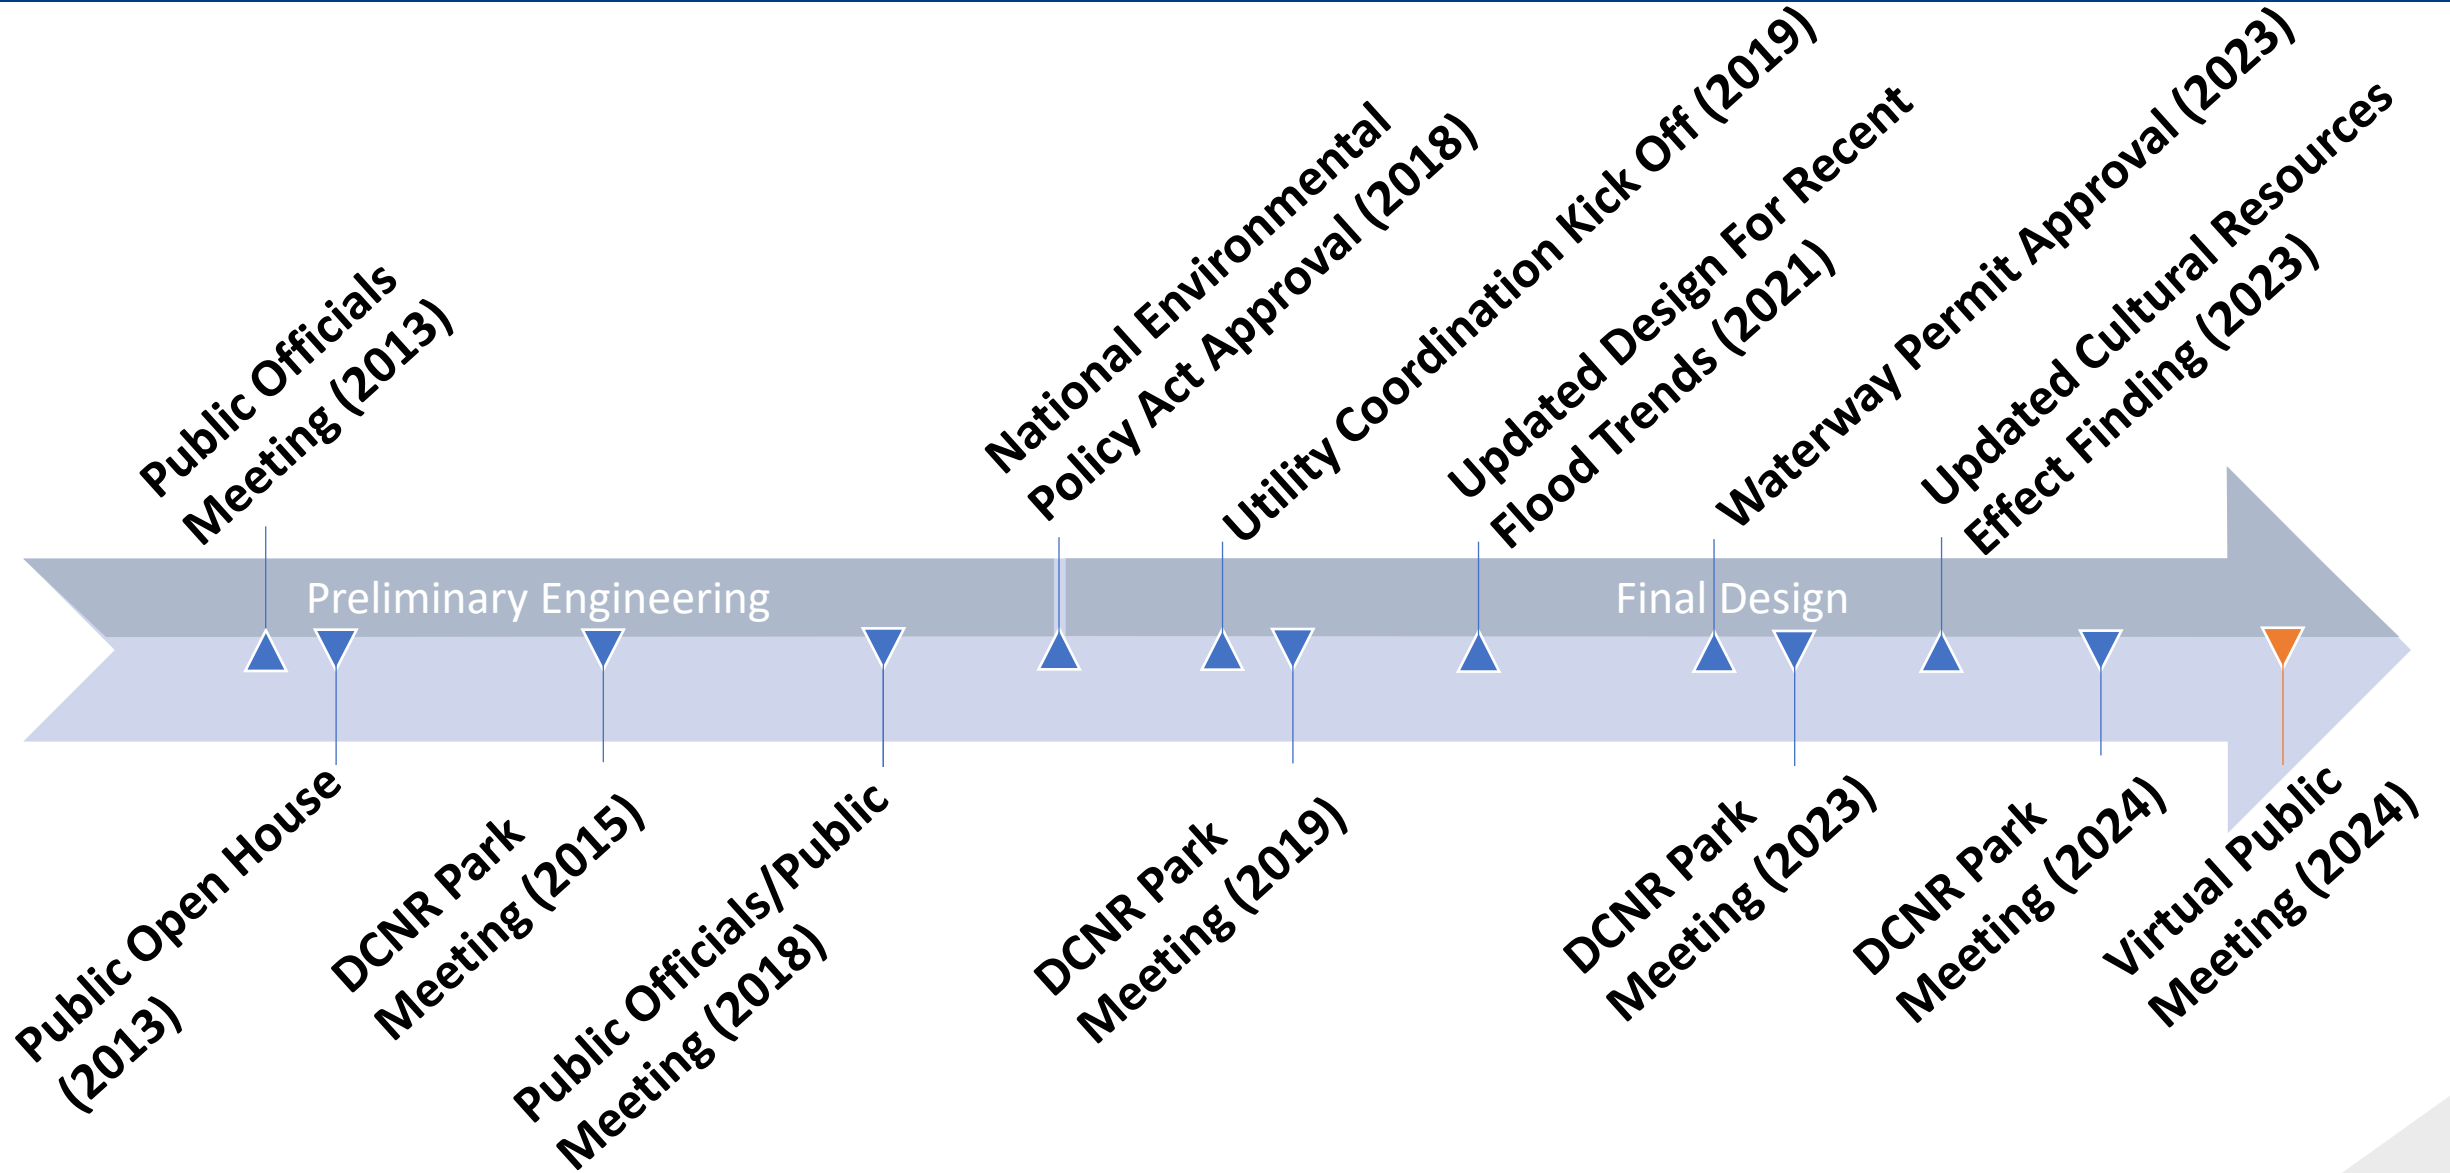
Public Officials Meeting (2013)

National Environmental Policy Act Approval (2018)

Utility Coordination Kick Off (2019)

Updated Design For Recent Flood Trends (2021)

Waterway Permit Approval (2023)

Updated Cultural Resources Effect Finding (2023)

Preliminary Engineering

Final Design

Public Open House (2013)

DCNR Park Meeting (2015)

Public Officials/Public Meeting (2018)

DCNR Park Meeting (2019)

DCNR Park Meeting (2023)

DCNR Park Meeting (2024)

Virtual Public Meeting (2024)